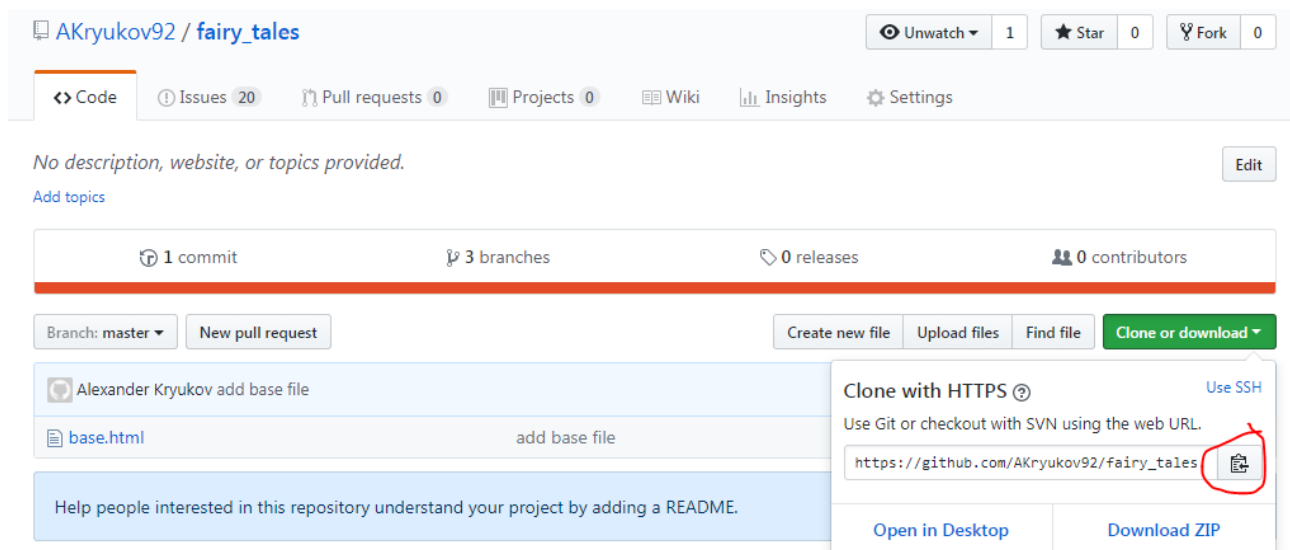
AKryukov92 / fairy_tales

Unwatch 1 Star 0 Fork 0

Code Issues 20 Pull requests 0 Projects 0 Wiki Insights Settings

No description, website, or topics provided.

Add topics

Edit

1 commit 3 branches 0 releases 0 contributors

Branch: master New pull request

Create new file Upload files Find file Clone or download

Alexander Kryukov add base file

base.html add base file

Help people interested in this repository understand your project by adding a README.

Clone with HTTPS

Use SSH

Use Git or checkout with SVN using the web URL.

https://github.com/AKryukov92/fairy_tales

Open in Desktop Download ZIP